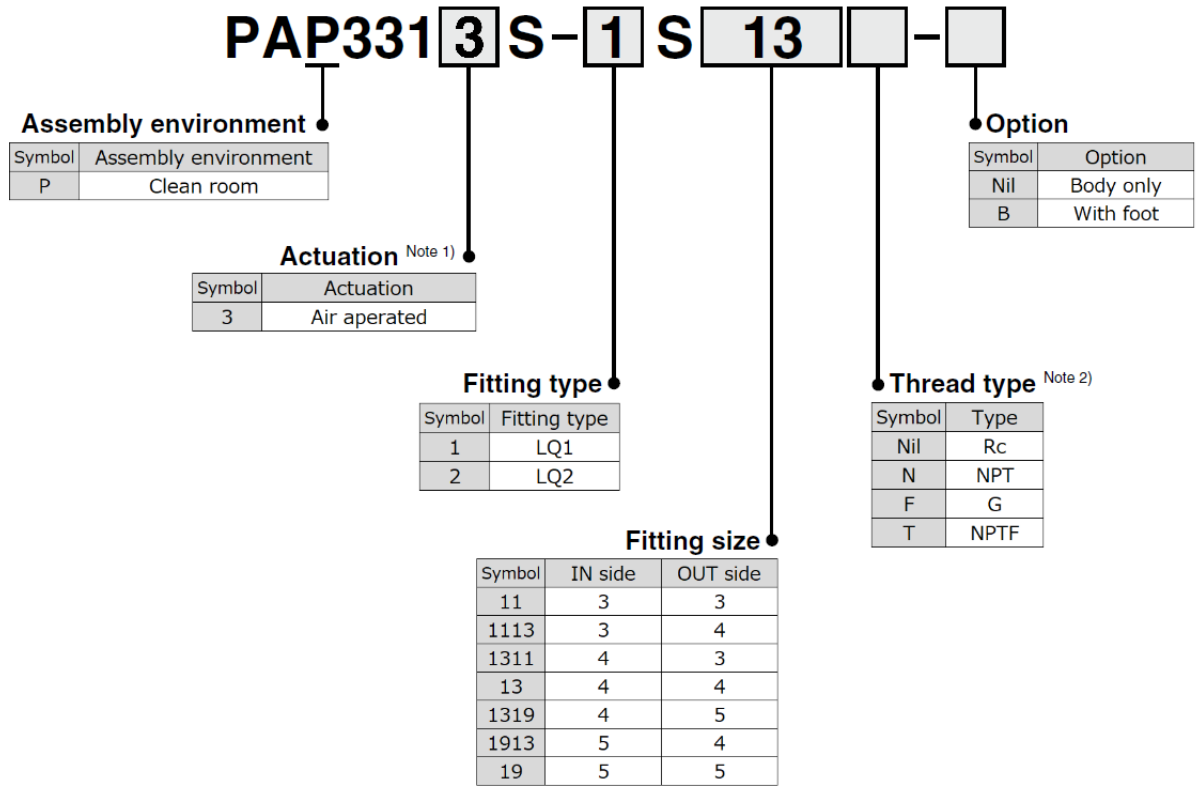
PAP331 3 S - 1 S 13 -

Assembly environment

| Symbol | Assembly environment |
|---|---|
| P | Clean room |

Option

| Symbol | Option |
|---|---|
| Nil | Body only |
| B | With foot |

Actuation Note 1)

| Symbol | Actuation |
|---|---|
| 3 | Air aperated |

Fitting type

| Symbol | Fitting type |
|---|---|
| 1 | LQ1 |
| 2 | LQ2 |

Thread type Note 2)

| Symbol | Type |
|---|---|
| Nil | Rc |
| N | NPT |
| F | G |
| T | NPTF |

Fitting size

| Symbol | IN side | OUT side |
|---|---|---|
| 11 | 3 | 3 |
| 1113 | 3 | 4 |
| 1311 | 4 | 3 |
| 13 | 4 | 4 |
| 1319 | 4 | 5 |
| 1913 | 5 | 4 |
| 19 | 5 | 5 |